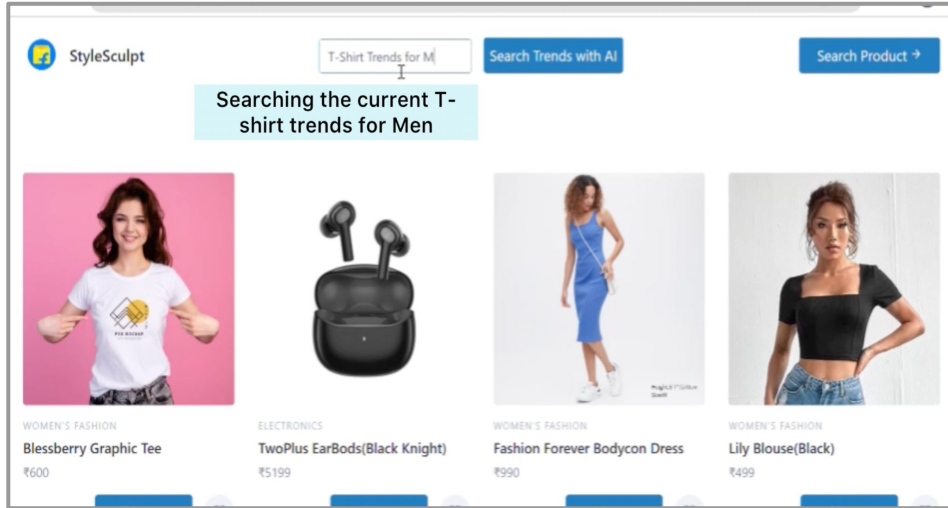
StyleSculpt

T-Shirt Trends for M

Search Trends with AI

Search Product →

Searching the current T-shirt trends for Men

WOMEN'S FASHION
Blessberry Graphic Tee
₹600

ELECTRONICS
TwoPlus EarBods(Black Knight)
₹5199

WOMEN'S FASHION
Fashion Forever Bodycon Dress
₹990

WOMEN'S FASHION
Lily Blouse(Black)
₹499